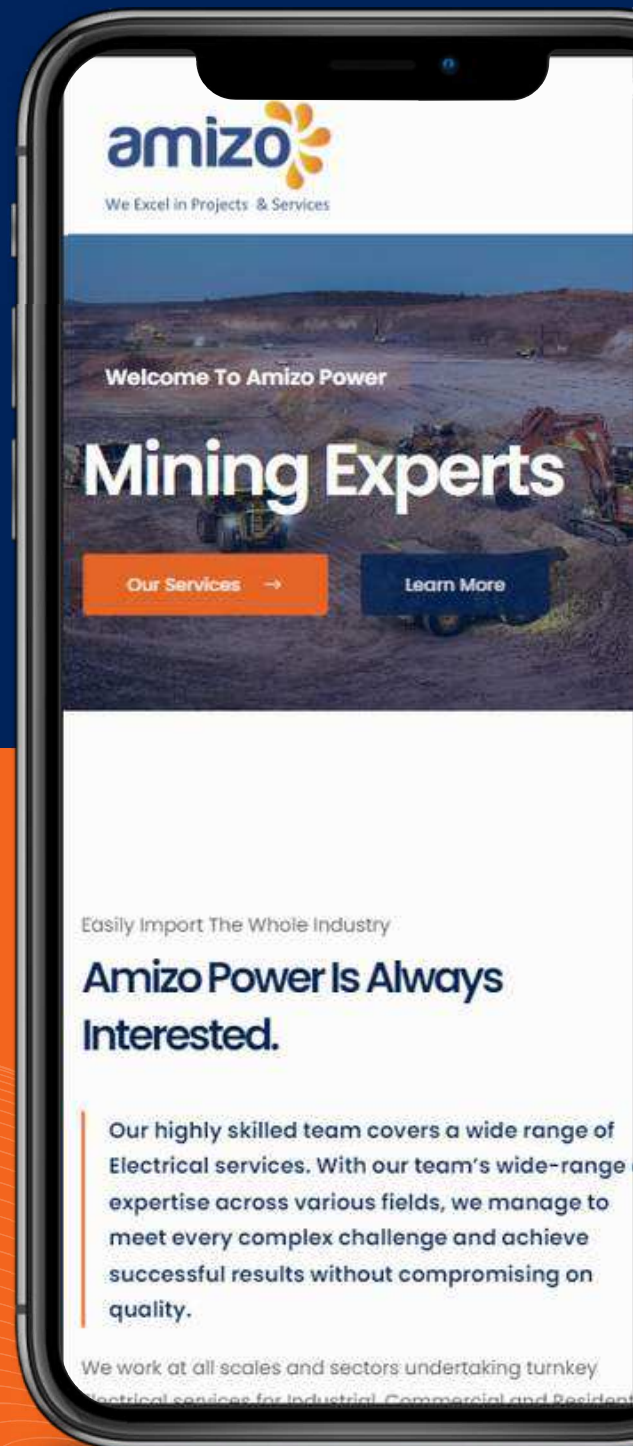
amizo
We Excel in Projects & Services

Welcome To Amizo Power

Mining Experts

Our Services →

Learn More

Easily Import The Whole Industry

Amizo Power Is Always Interested.

Our highly skilled team covers a wide range of Electrical services. With our team's wide-range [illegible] expertise across various fields, we manage to meet every complex challenge and achieve successful results without compromising on quality.

We work at all scales and sectors undertaking turnkey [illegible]